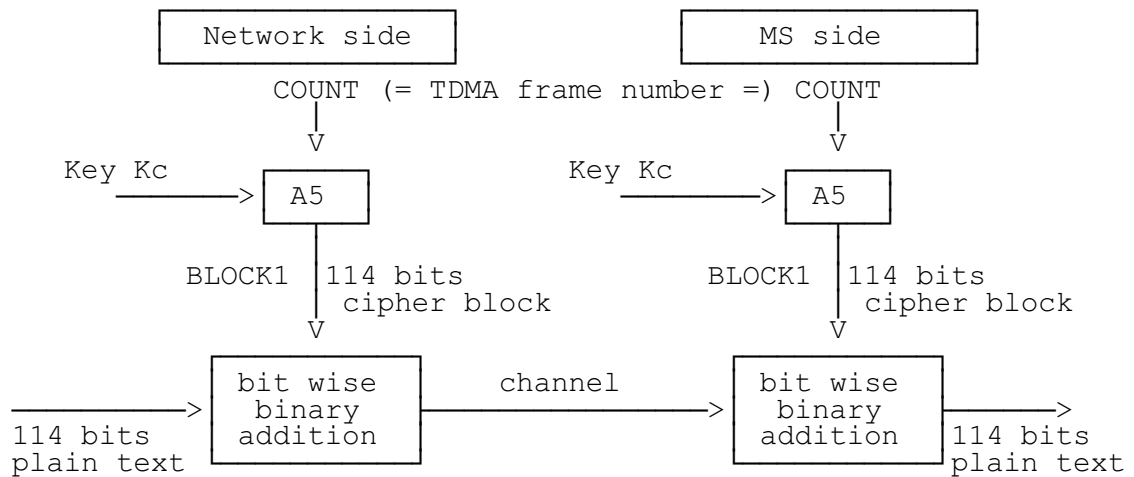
Network side

MS side

COUNT (= TDMA frame number =) COUNT

V

V

Key Kc

A5

Key Kc

A5

BLOCK1

114 bits cipher block

BLOCK1

114 bits cipher block

V

V

bit wise binary addition

channel

bit wise binary addition

114 bits plain text

114 bits plain text